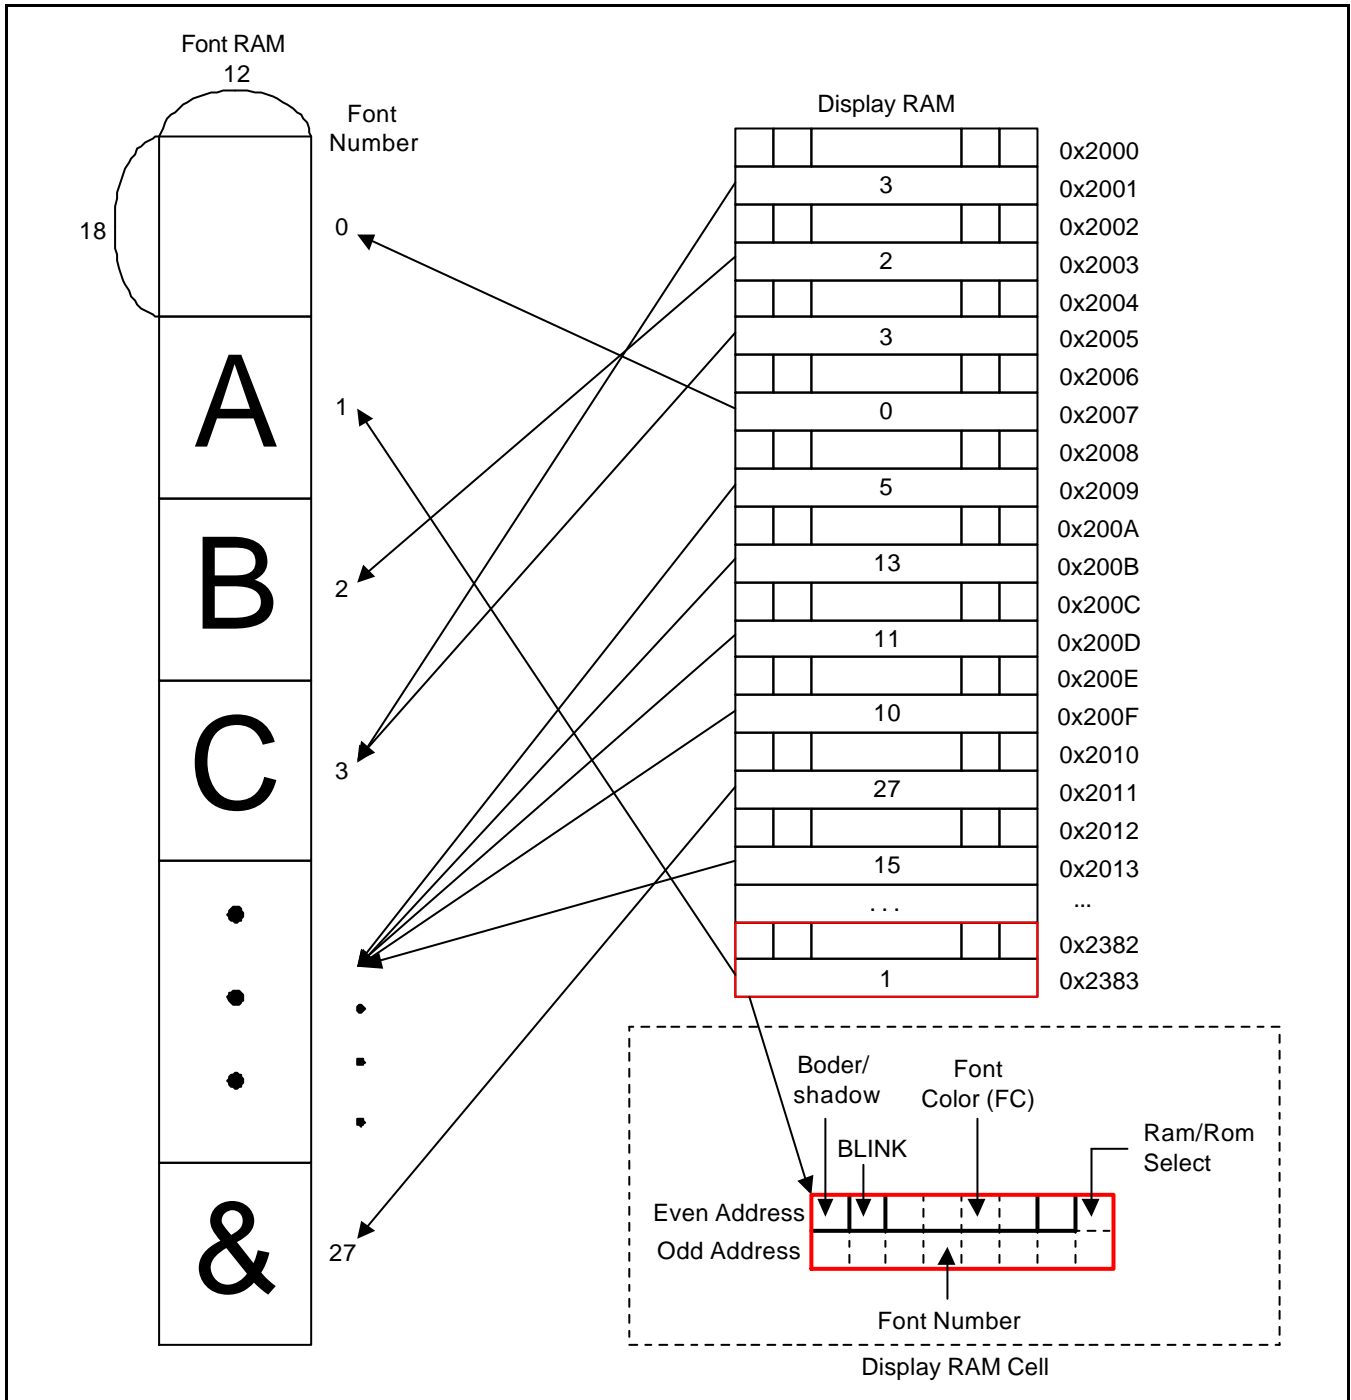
Font RAM
12

18

A

B

C

•
•
•

&

Font Number

0

1

2

3

27

Display RAM

| | 0x2000 |
|---|---|
| 3 | 0x2001 |
| | 0x2002 |
| 2 | 0x2003 |
| | 0x2004 |
| 3 | 0x2005 |
| | 0x2006 |
| 0 | 0x2007 |
| | 0x2008 |
| 5 | 0x2009 |
| | 0x200A |
| 13 | 0x200B |
| | 0x200C |
| 11 | 0x200D |
| | 0x200E |
| 10 | 0x200F |
| | 0x2010 |
| 27 | 0x2011 |
| | 0x2012 |
| 15 | 0x2013 |
| . . . | ... |
| | 0x2382 |
| 1 | 0x2383 |

Boder/ shadow

BLINK

Font Color (FC)

Ram/Rom Select

Even Address

Odd Address

Font Number

Display RAM Cell